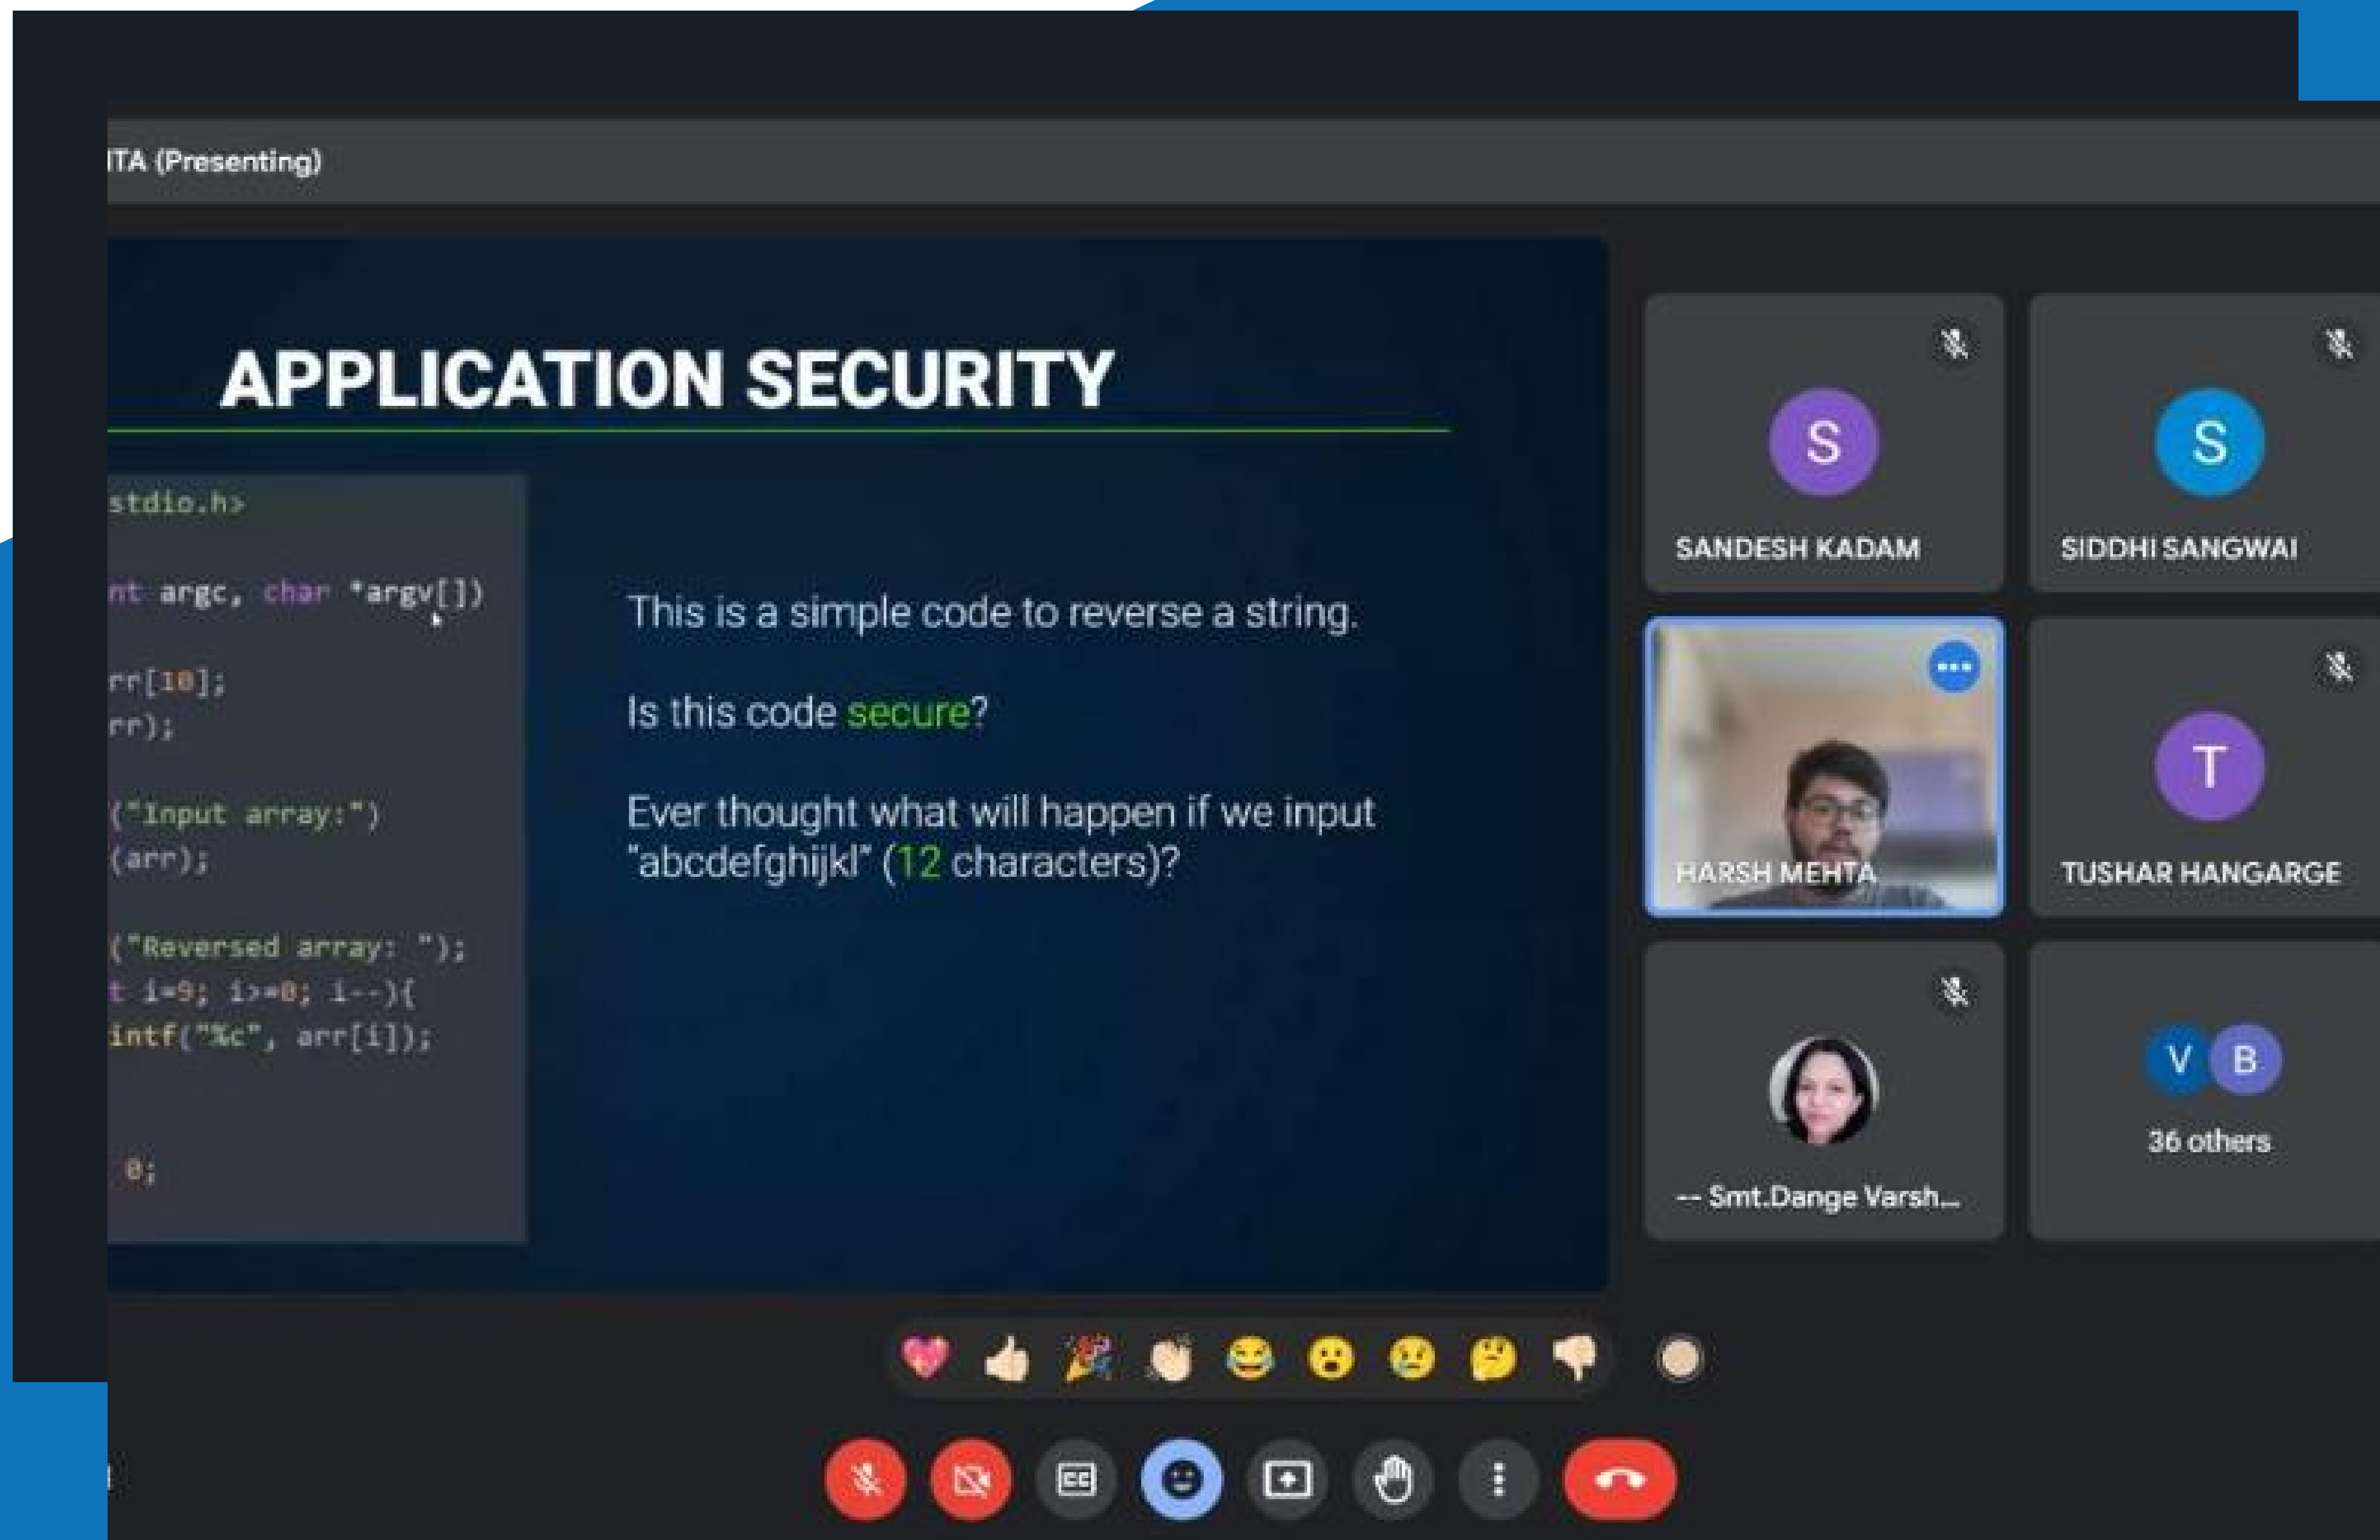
ITA (Presenting)

APPLICATION SECURITY

stdio.h>

nt argc, char *argv[])

rr[10];
rr);

("Input array:")
(arr);

("Reversed array: ");
t i=9; i>=0; i--){
intf("%c", arr[i]);

0;

This is a simple code to reverse a string.

Is this code secure?

Ever thought what will happen if we input "abcdefghijkl" (12 characters)?

S
SANDESH KADAM

S
SIDDHI SANGWAI

HARSH MEHTA

T
TUSHAR HANGARGE

-- Smt.Dange Varsh...

V B
36 others